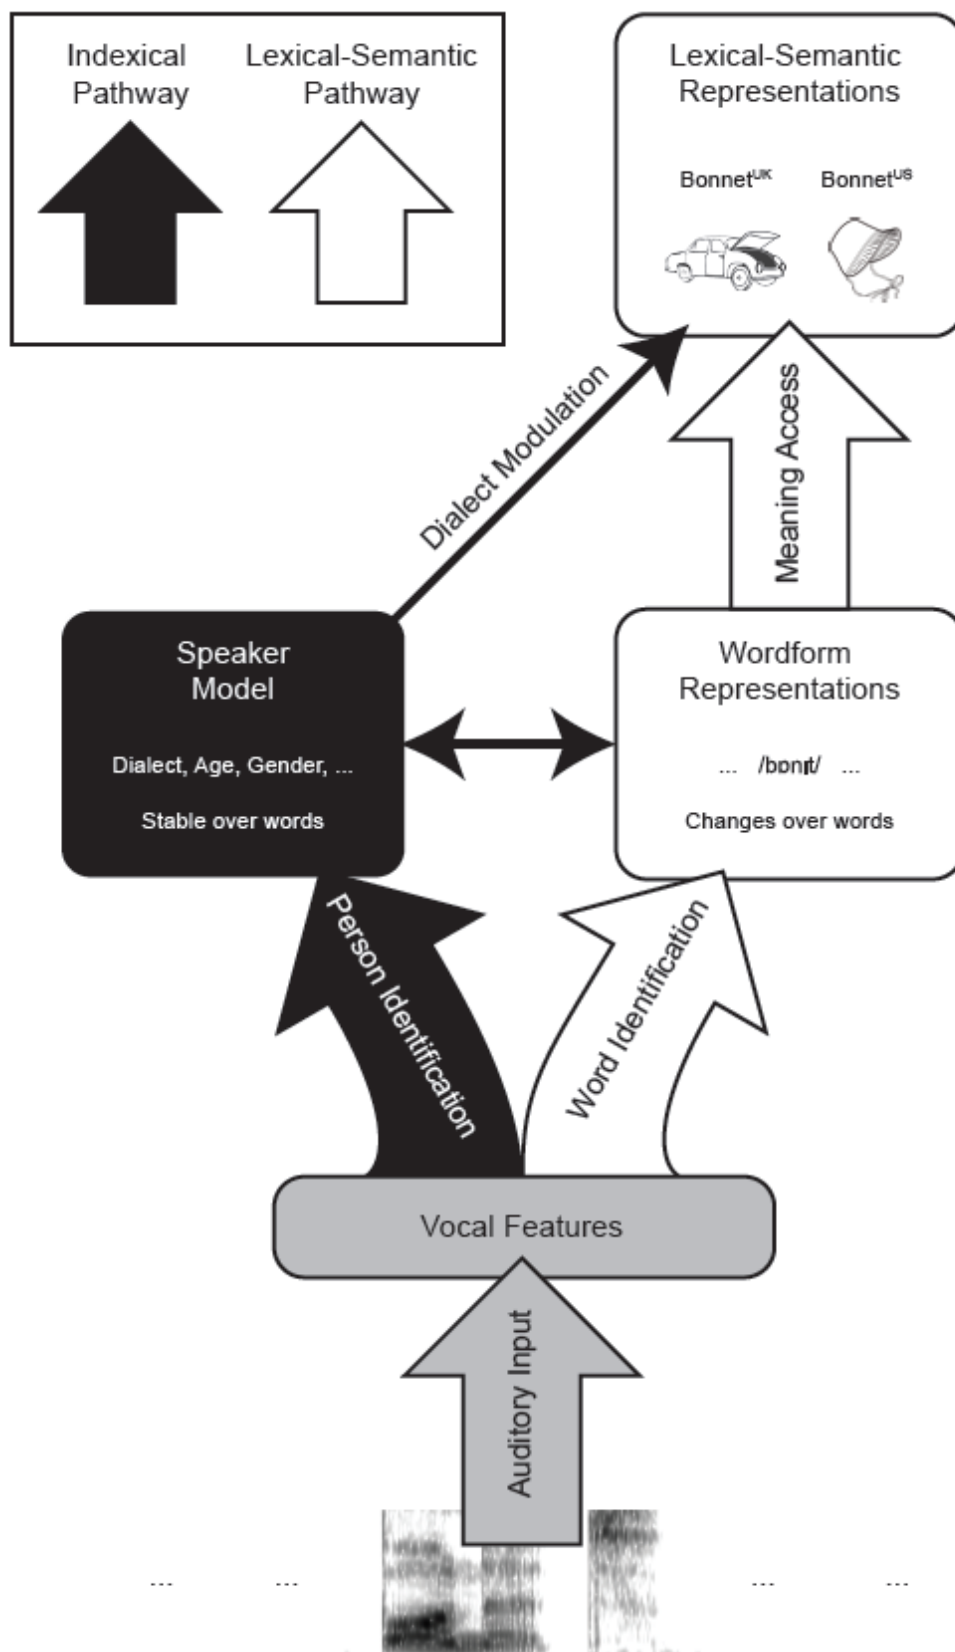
Indexical Pathway

Lexical-Semantic Pathway

Lexical-Semantic Representations

Bonnet$^{UK}$

Bonnet$^{US}$

Dialect Modulation

Meaning Access

Speaker Model

Dialect, Age, Gender, ...

Stable over words

Wordform Representations

... /bɒnɪt/ ...

Changes over words

Person Identification

Word Identification

Vocal Features

Auditory Input

... ... ... ...